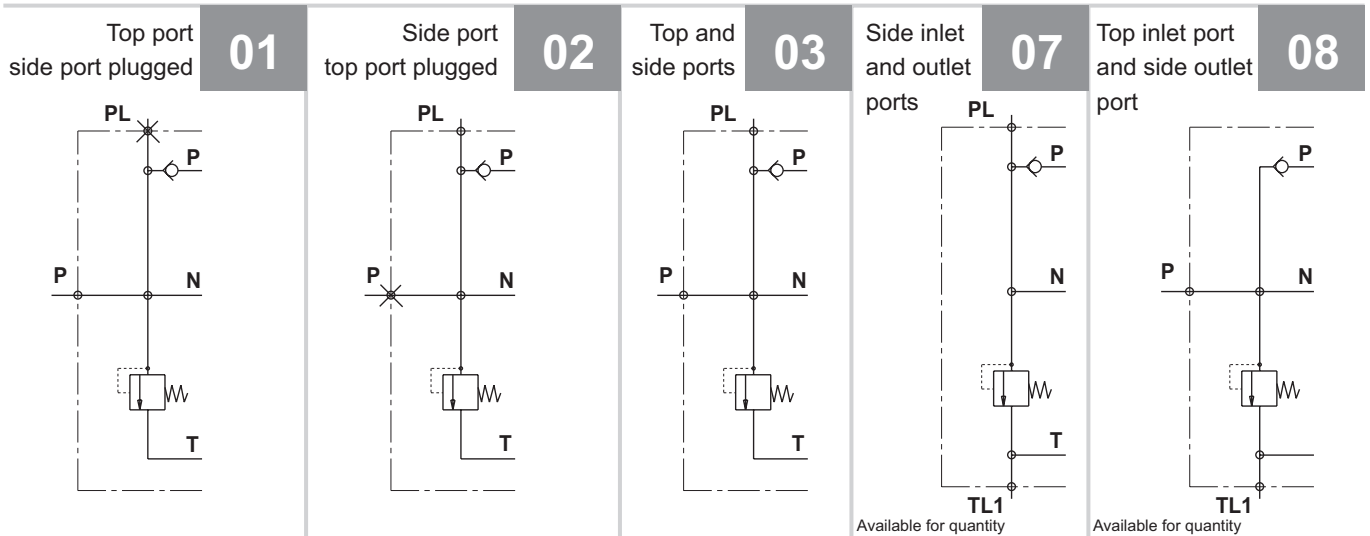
Top port side port plugged 01

PL
P
P
N
T

Side port top port plugged 02

PL
P
P
N
T

Top and side ports 03

PL
P
P
N
T

Side inlet and outlet ports 07

PL
P
N
T
TL1
Available for quantity

Top inlet port and side outlet port 08

P
P
N
TL1
Available for quantity